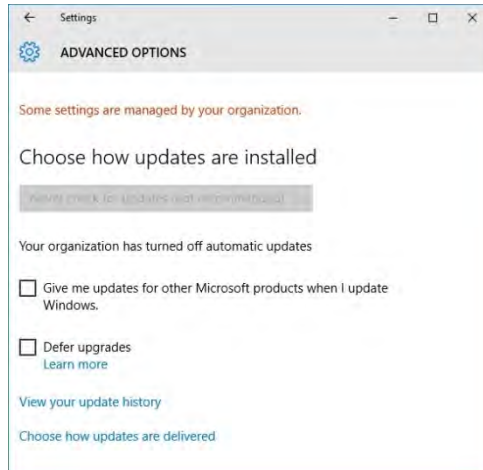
← Settings – □ ×

ADVANCED OPTIONS

Some settings are managed by your organization.

Choose how updates are installed

Never check for updates (not recommended)

Your organization has turned off automatic updates

Give me updates for other Microsoft products when I update Windows.

Defer upgrades
Learn more

View your update history

Choose how updates are delivered